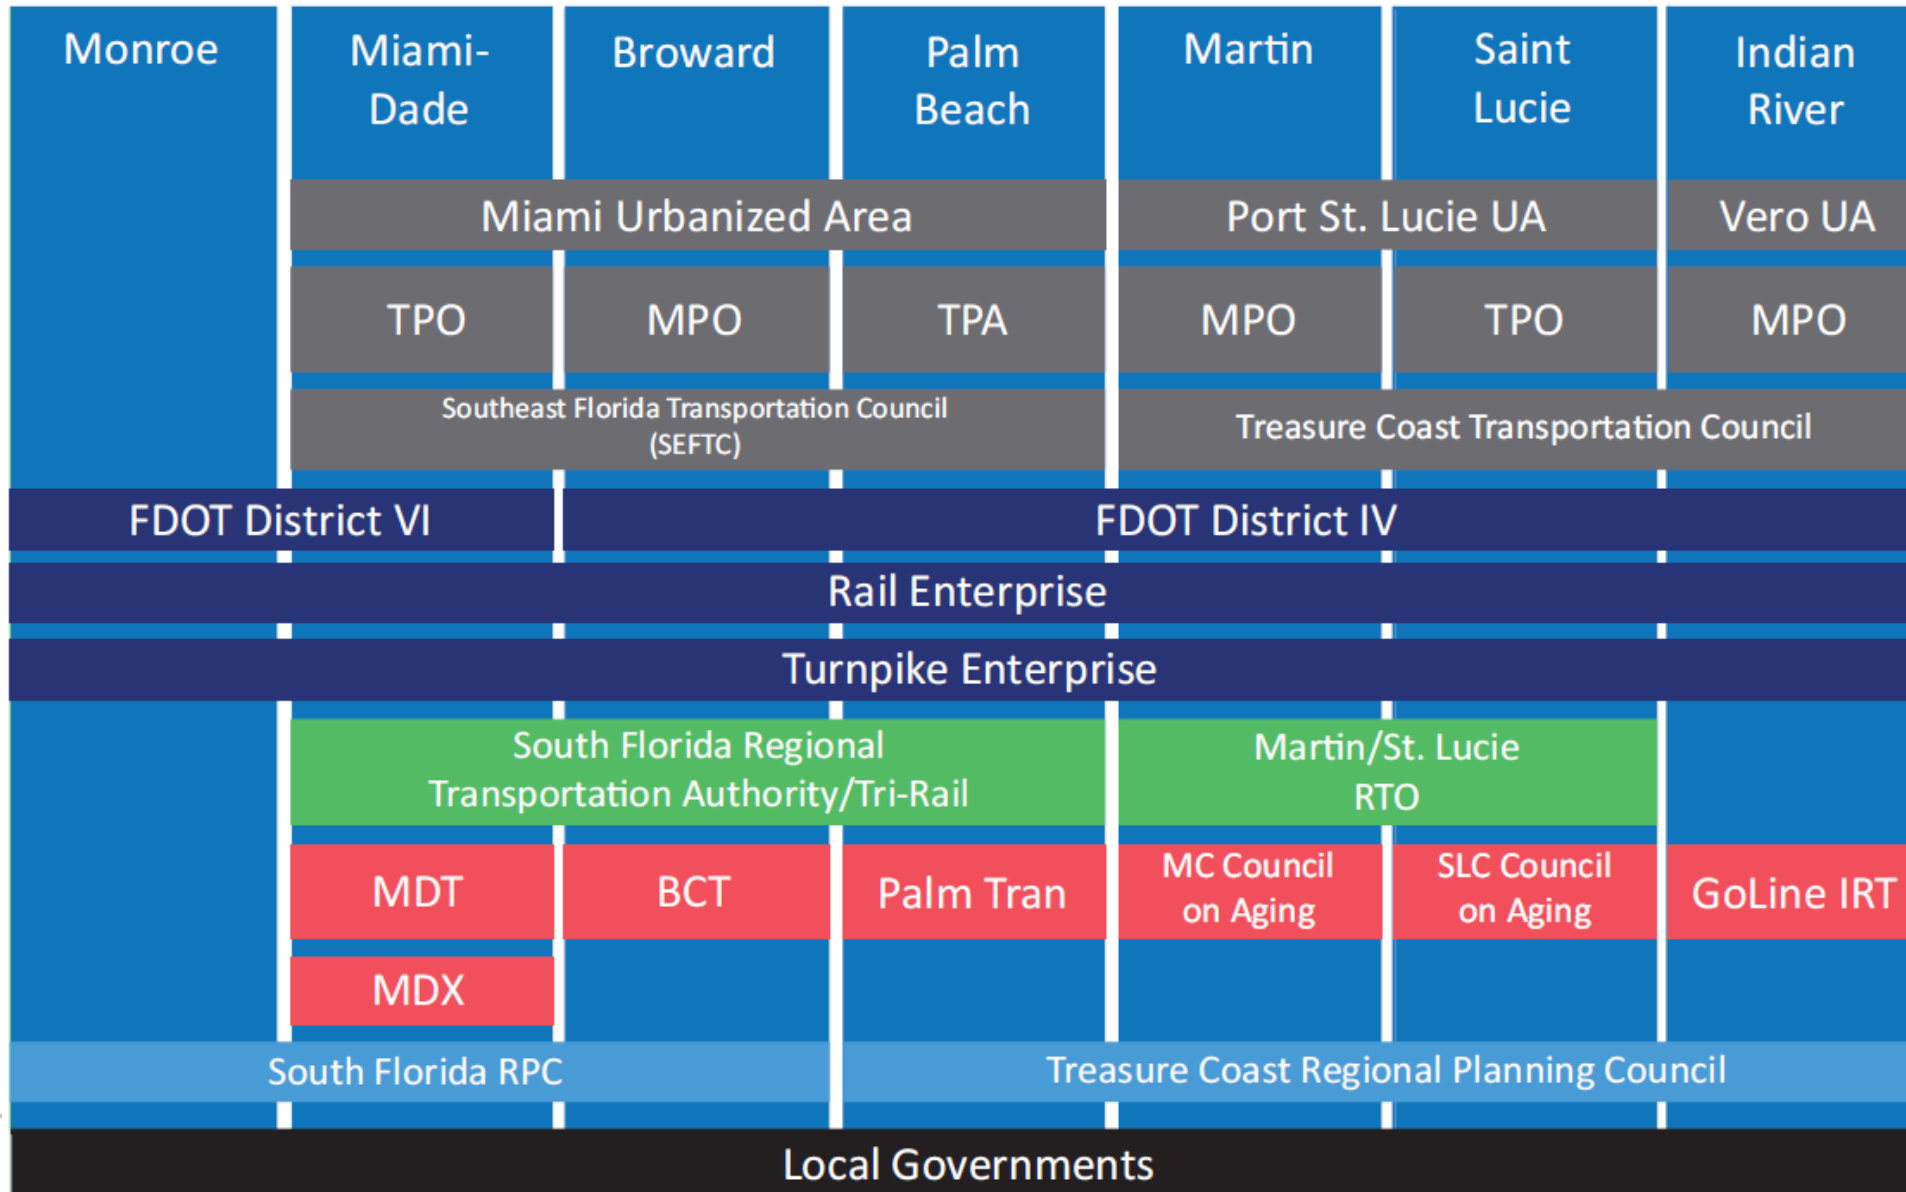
Monroe

Miami-Dade

Broward

Palm Beach

Martin

Saint Lucie

Indian River

Miami Urbanized Area

Port St. Lucie UA

Vero UA

TPO

MPO

TPA

MPO

TPO

MPO

Southeast Florida Transportation Council (SEFTC)

Treasure Coast Transportation Council

FDOT District VI

FDOT District IV

Rail Enterprise

Turnpike Enterprise

South Florida Regional Transportation Authority/Tri-Rail

Martin/St. Lucie RTO

MDT

BCT

Palm Tran

MC Council on Aging

SLC Council on Aging

GoLine IRT

MDX

South Florida RPC

Treasure Coast Regional Planning Council

Local Governments